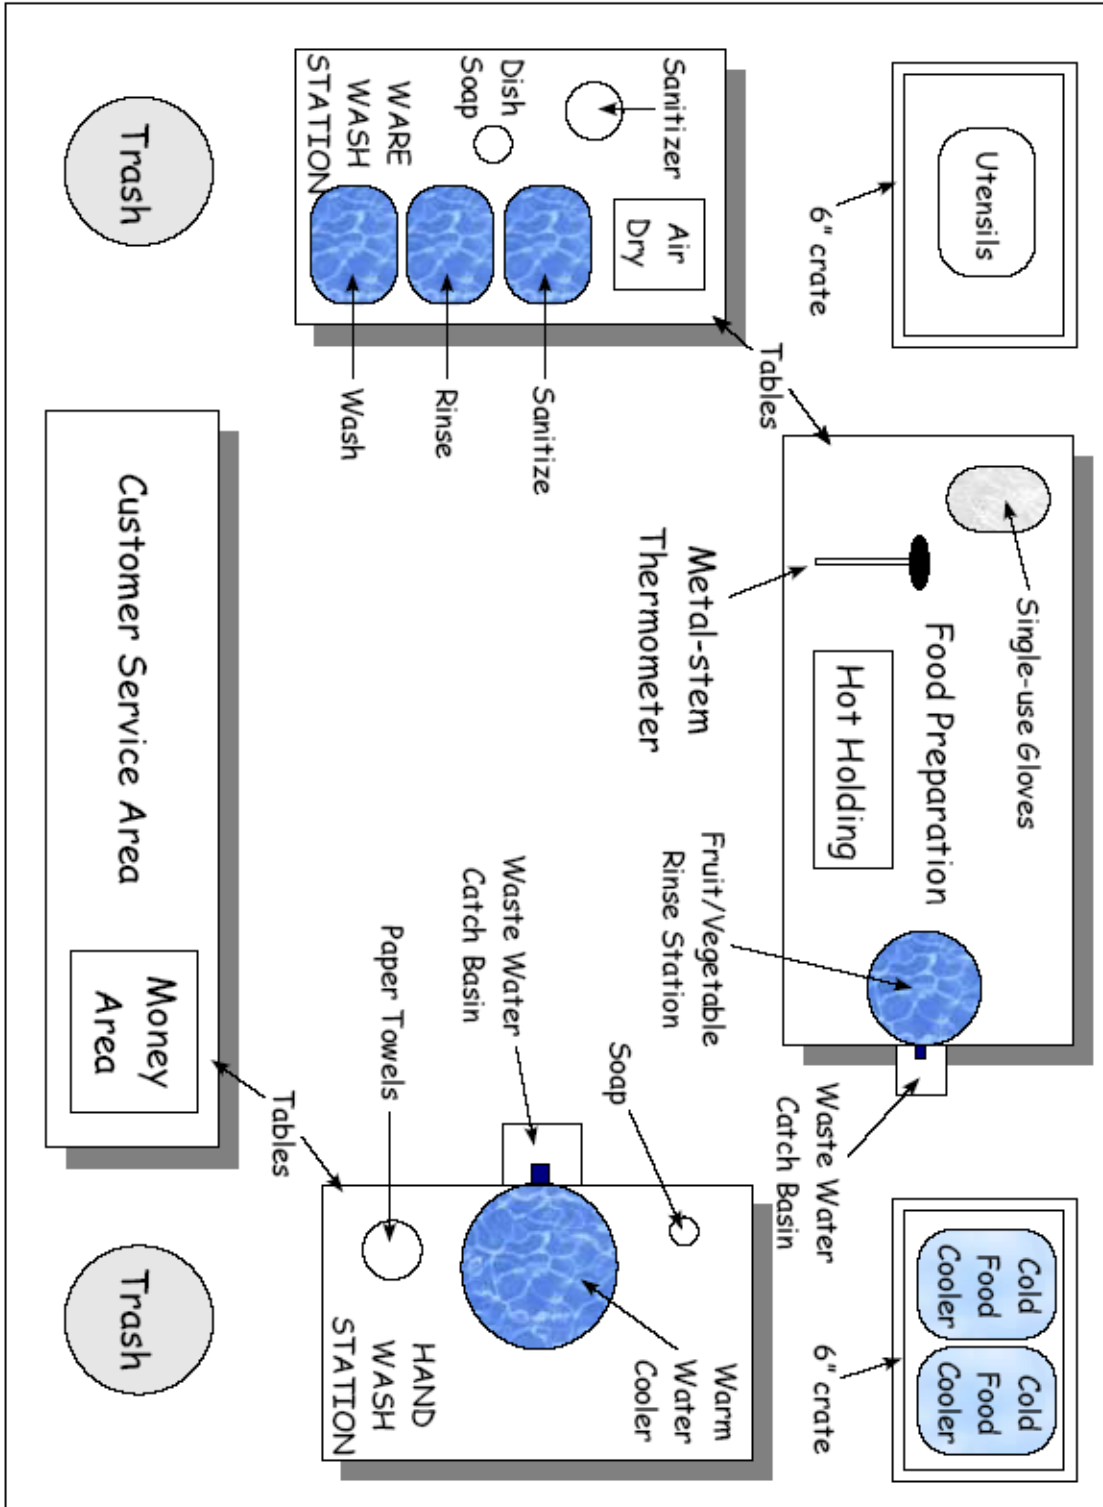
Utensils
6" crate
Sanitizer
Dish Soap
Air Dry
WARE WASH STATION
Sanitize
Rinse
Wash
Tables
Trash
Single-use Gloves
Food Preparation
Hot Holding
Metal-stem Thermometer
Fruit/Vegetable Rinse Station
Waste Water Catch Basin
Cold Food Cooler
Cold Food Cooler
6" crate
Soap
Waste Water Catch Basin
Paper Towels
Warm Water Cooler
HAND WASH STATION
Tables
Customer Service Area
Money Area
Trash